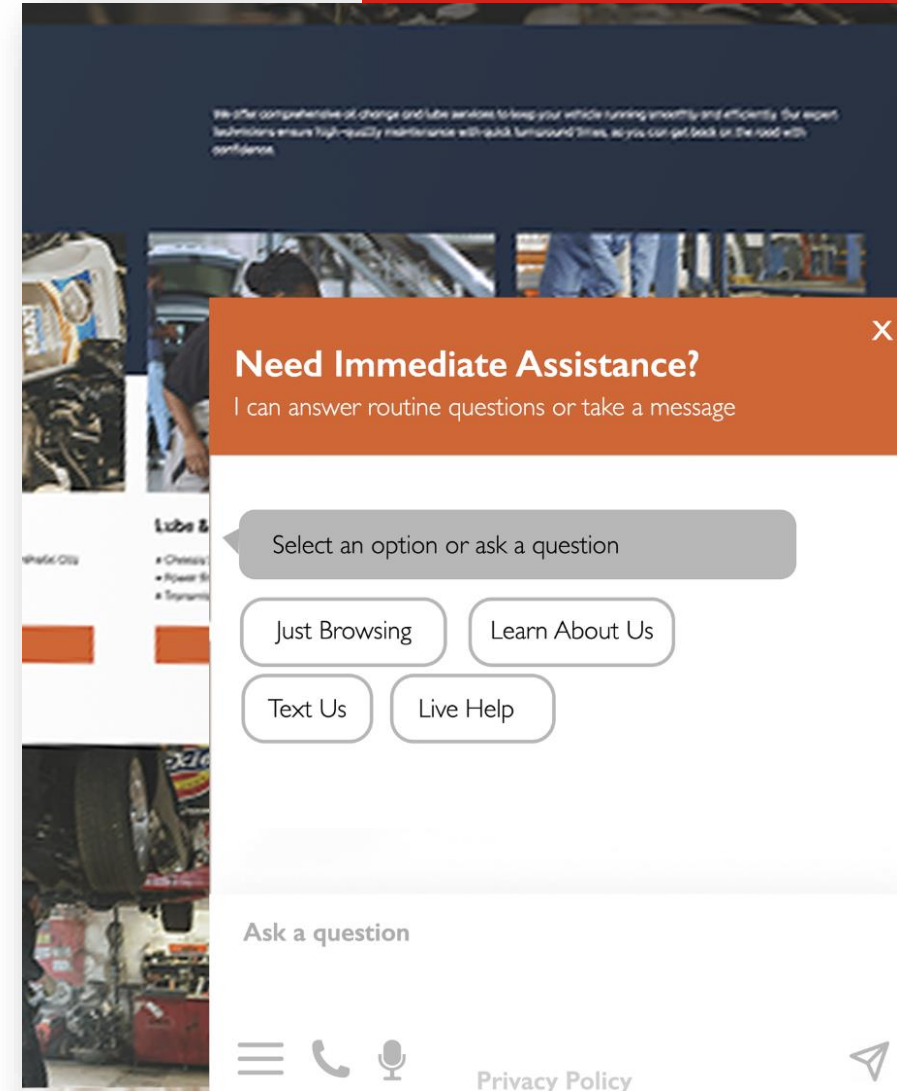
We offer comprehensive oil change and lube services to keep your vehicle running smoothly and efficiently. Our expert technicians ensure high-quality maintenance with quick turnaround times, so you can get back on the road with confidence.

Lube &

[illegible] Oils

• Chassis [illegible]
• Power St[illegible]
• Transmi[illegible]

X

Need Immediate Assistance?

I can answer routine questions or take a message

Select an option or ask a question

Just Browsing

Learn About Us

Text Us

Live Help

Ask a question

Privacy Policy